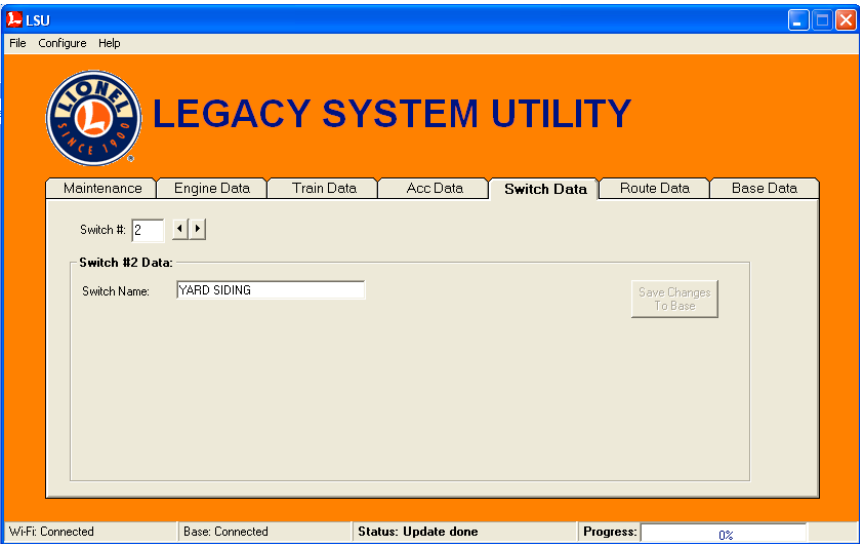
LSU

File Configure Help

LIONEL L SINCE 1900

LEGACY SYSTEM UTILITY

Maintenance | Engine Data | Train Data | Acc Data | Switch Data | Route Data | Base Data

Switch #: 2

Switch #2 Data:

Switch Name: YARD SIDING

Save Changes To Base

Wi-Fi: Connected | Base: Connected | Status: Update done | Progress: 0%